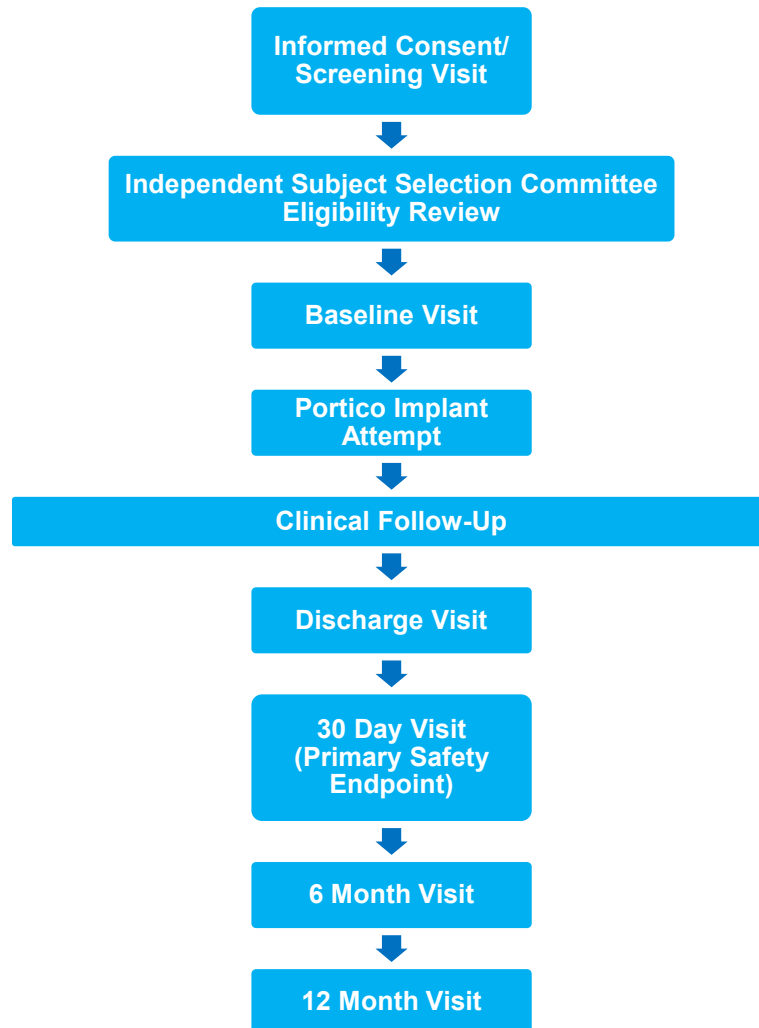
Informed Consent/ Screening Visit

Independent Subject Selection Committee Eligibility Review

Baseline Visit

Portico Implant Attempt

Clinical Follow-Up

Discharge Visit

30 Day Visit (Primary Safety Endpoint)

6 Month Visit

12 Month Visit